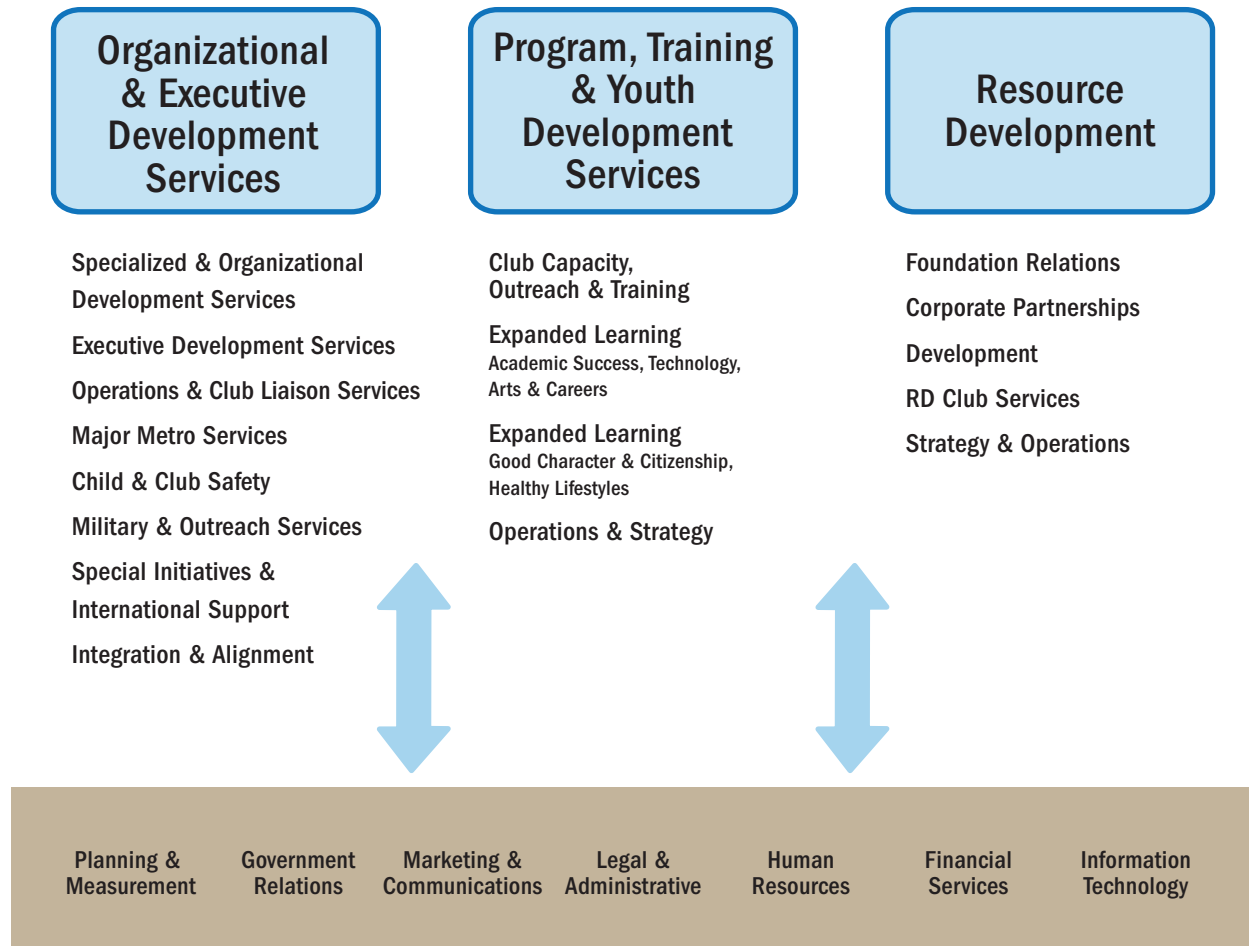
Organizational & Executive Development Services

Specialized & Organizational Development Services

Executive Development Services

Operations & Club Liaison Services

Major Metro Services

Child & Club Safety

Military & Outreach Services

Special Initiatives & International Support

Integration & Alignment

Program, Training & Youth Development Services

Club Capacity, Outreach & Training

Expanded Learning
Academic Success, Technology, Arts & Careers

Expanded Learning
Good Character & Citizenship, Healthy Lifestyles

Operations & Strategy

Resource Development

Foundation Relations

Corporate Partnerships

Development

RD Club Services

Strategy & Operations

Planning & Measurement

Government Relations

Marketing & Communications

Legal & Administrative

Human Resources

Financial Services

Information Technology